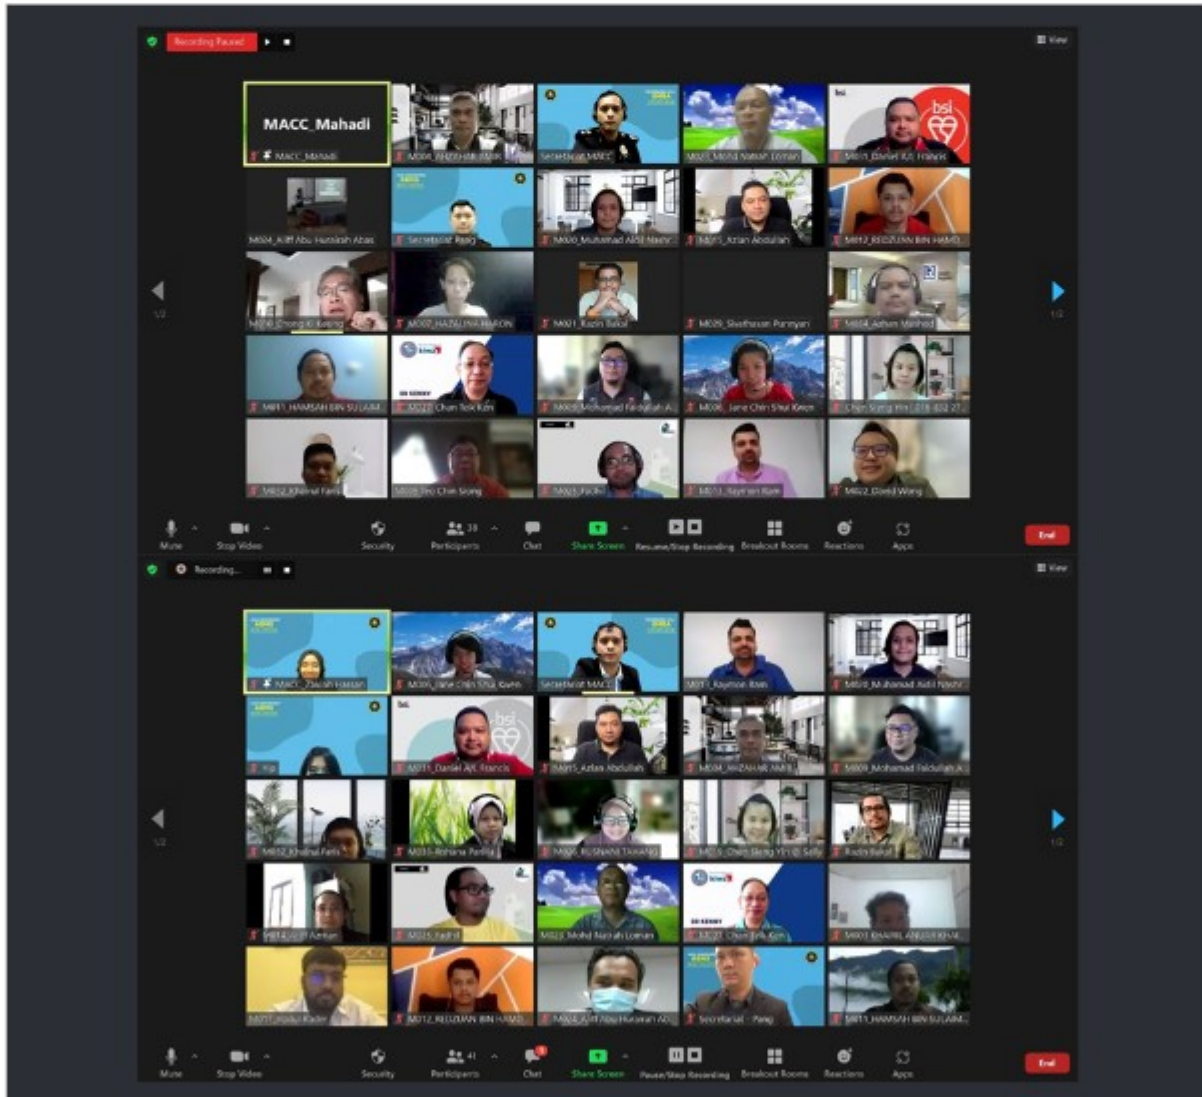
Recording Paused

View

MACC_Mahadi

MACC_Mahadi

Secretariat MACC

M024_Afif Abu Hanifah Abas

Secretariat Panig

M015_Azlan Abdullah

M012_REDZUAN BIN HAMID

M001_Kazin Bakal

M029_Sivathasan Punnyan

M011_HAMSAH BIN SU LAIM

M023_Chan Teik Kim

M006_Jane Chin Shui Kwen

M012_Khairul Faris

M013_Rayman Ram

M022_David Wong

Mute

Stop Video

Security

Participants

Chat

Share Screen

Resume/Stop Recording

Breakout Rooms

Reactions

Apps

End

Recording...

View

MACC_Zaliah Hassan

Secretariat MACC

M011_Daniel A/L Francis

M015_Azlan Abdullah

M012_Khairul Faris

M001_Mohd Nazrah Lomari

M023_Chan Teik Kim

Secretariat - Panig

M011_HAMSAH BIN SU LAIM

Mute

Stop Video

Security

Participants

Chat

Share Screen

Pause/Stop Recording

Breakout Rooms

Reactions

Apps

End